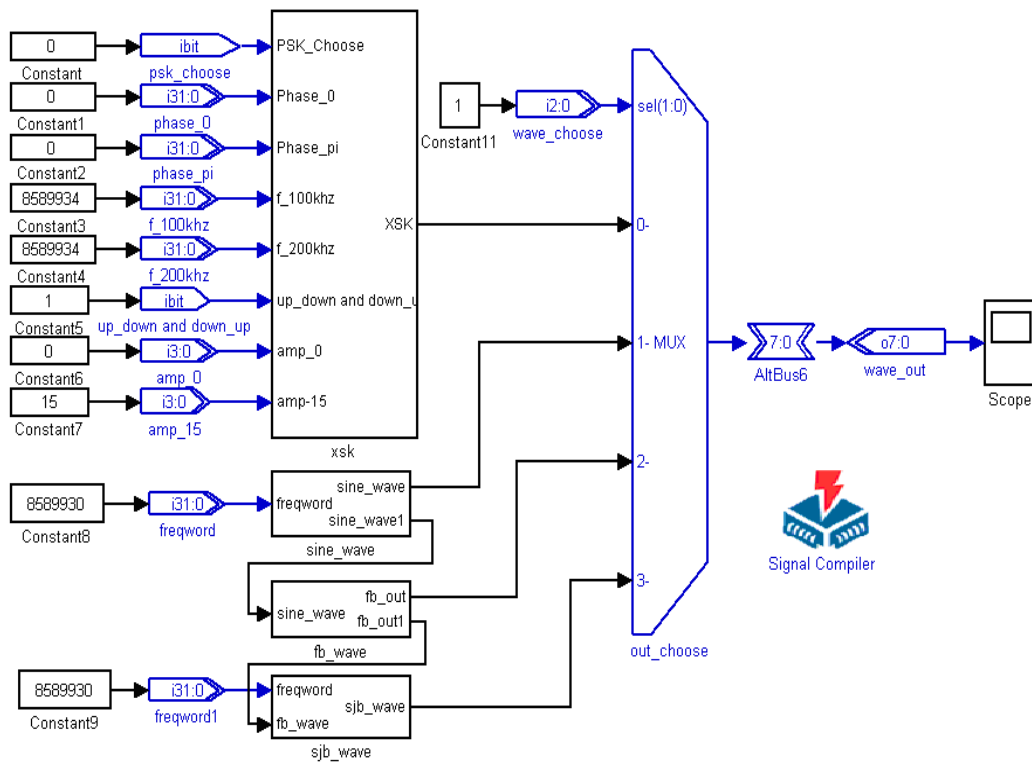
0
Constant
ibit
psk_choose
PSK_Choose
0
Constant1
i31:0
phase_0
Phase_0
0
Constant2
i31:0
phase_pi
Phase_pi
8589934
Constant3
i31:0
f_100khz
f_100khz
8589934
Constant4
i31:0
f_200khz
f_200khz
1
Constant5
ibit
up_down and down_up
up_down and down_u
0
Constant6
i3:0
amp_0
amp_0
15
Constant7
i3:0
amp_15
amp-15
XSK
xsk
1
Constant11
i2:0
wave_choose
sel(1:0)
0-
1- MUX
2-
3-
out_choose
7:0
AltBus6
o7:0
wave_out
Scope
8589930
Constant8
i31:0
freqword
freqword
sine_wave
sine_wave1
sine_wave
sine_wave
fb_out
fb_out1
fb_wave
Signal Compiler
8589930
Constant9
i31:0
freqword1
freqword
fb_wave
sjb_wave
sjb_wave